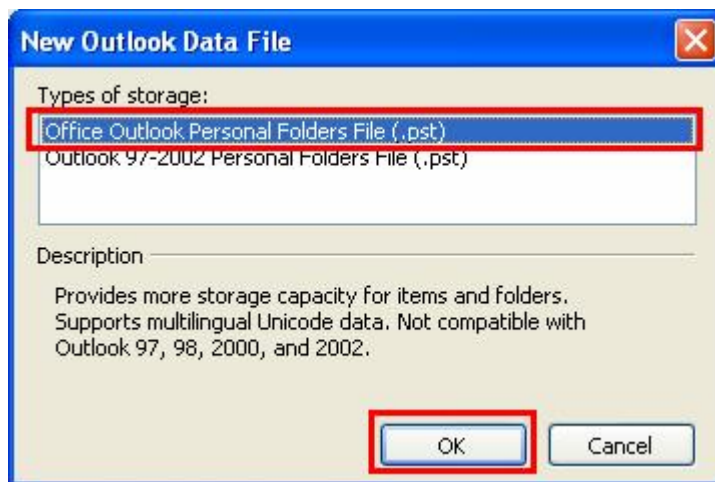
New Outlook Data File

Types of storage:

Office Outlook Personal Folders File (.pst)
Outlook 97-2002 Personal Folders File (.pst)

Description

Provides more storage capacity for items and folders. Supports multilingual Unicode data. Not compatible with Outlook 97, 98, 2000, and 2002.

OK

Cancel